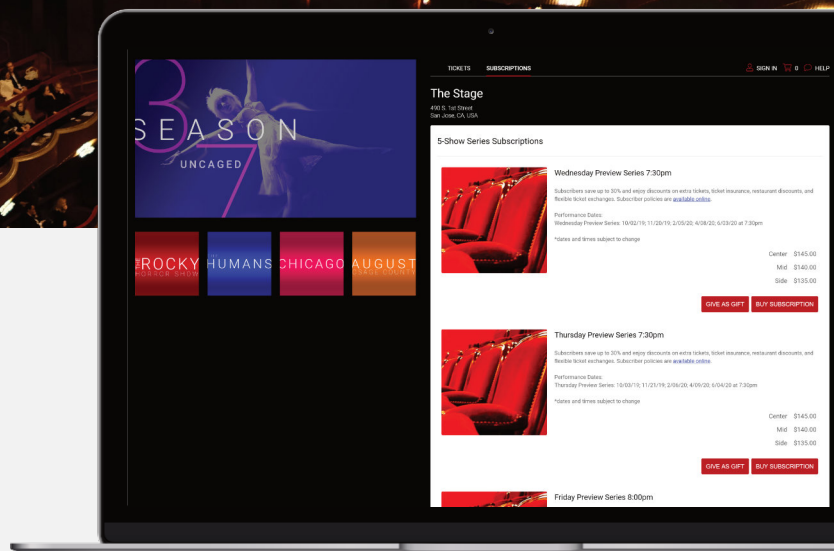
37
SEASON
UNCAGED

ROCKY HORROR SHOW
HUMANS
CHICAGO
AUGUST OSAGE COUNTY

TICKETS SUBSCRIPTIONS
SIGN IN 0 HELP

The Stage
490 S. 1st Street
San Jose, CA, USA

5-Show Series Subscriptions

Wednesday Preview Series 7:30pm

Subscribers save up to 30% and enjoy discounts on extra tickets, ticket insurance, restaurant discounts, and flexible ticket exchanges. Subscriber policies are available online.

Performance Dates:
Wednesday Preview Series: 10/02/19; 11/20/19; 2/05/20; 4/08/20; 6/03/20 at 7:30pm

*dates and times subject to change

Center $145.00
Mid $140.00
Side $135.00

GIVE AS GIFT BUY SUBSCRIPTION

Thursday Preview Series 7:30pm

Subscribers save up to 30% and enjoy discounts on extra tickets, ticket insurance, restaurant discounts, and flexible ticket exchanges. Subscriber policies are available online.

Performance Dates:
Thursday Preview Series: 10/03/19; 11/21/19; 2/06/20; 4/09/20; 6/04/20 at 7:30pm

*dates and times subject to change

Center $145.00
Mid $140.00
Side $135.00

GIVE AS GIFT BUY SUBSCRIPTION

Friday Preview Series 8:00pm